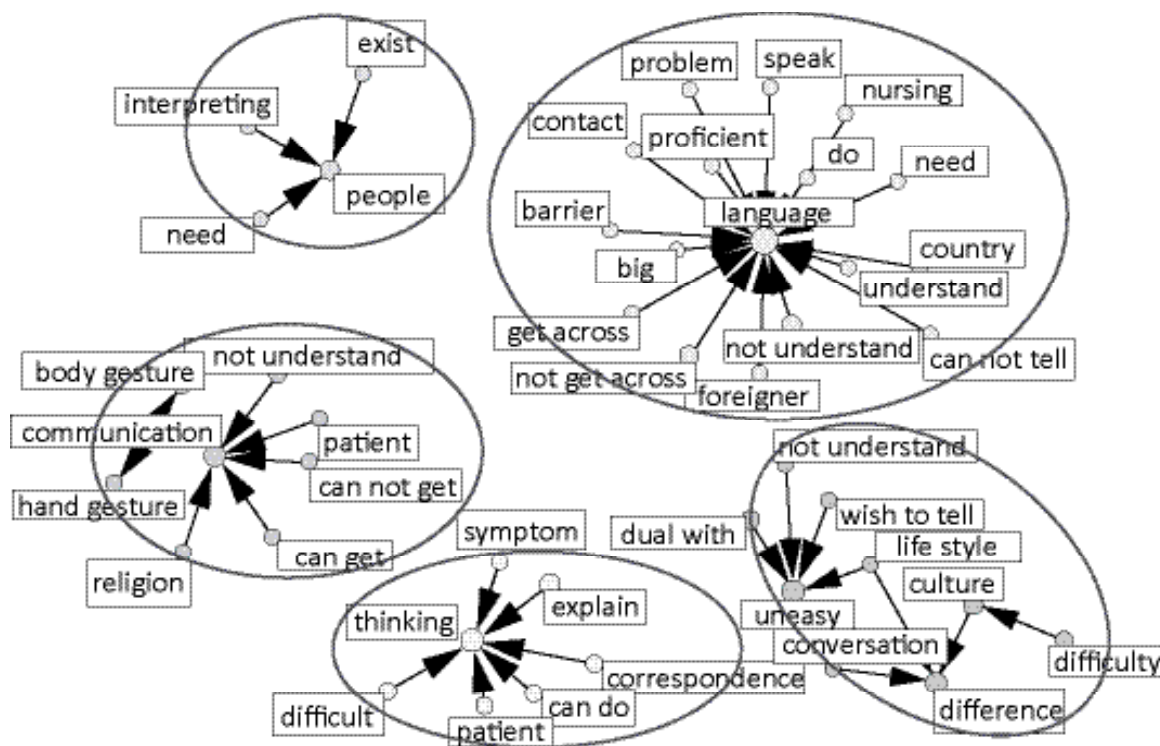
exist
interpreting
people
need

problem
speak
nursing
contact
proficient
do
need
barrier
language
big
country
understand
get across
not understand
can not tell
not get across
foreigner

body gesture
not understand
communication
patient
can not get
hand gesture
religion
can get

symptom
thinking
explain
correspondence
difficult
can do
patient

not understand
wish to tell
dual with
life style
culture
uneasy
conversation
difficulty
difference